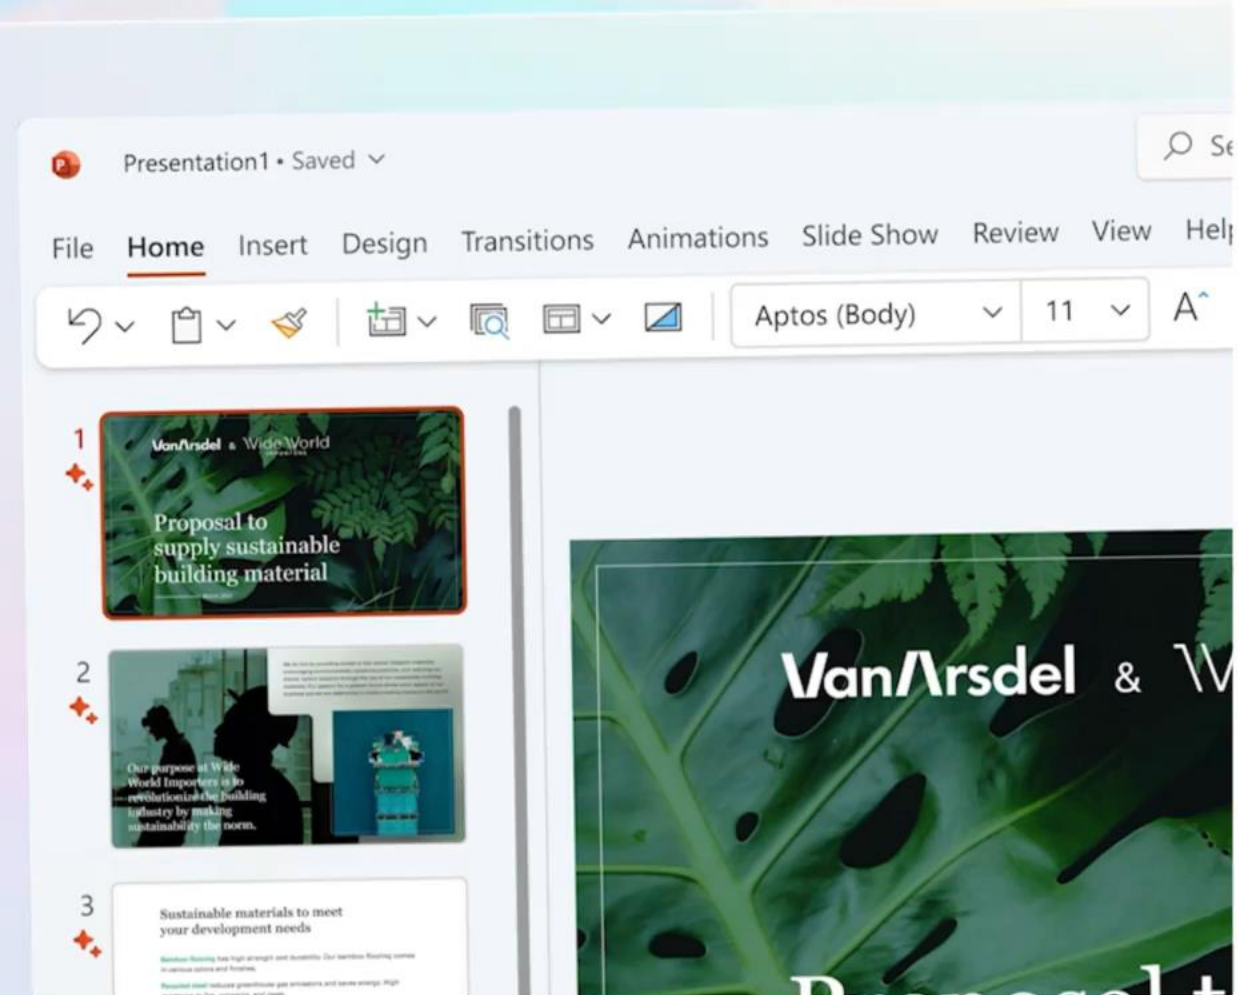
Presentation1 • Saved

Se

File Home Insert Design Transitions Animations Slide Show Review View Hel

Aptos (Body) 11 A

1

VanArsdel & Wide World

Proposal to supply sustainable building material

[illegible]

2

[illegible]

Our purpose at Wide World Importers is to revolutionize the building industry by making sustainability the norm.

3

Sustainable materials to meet your development needs

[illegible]

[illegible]

VanArsdel & W

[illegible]